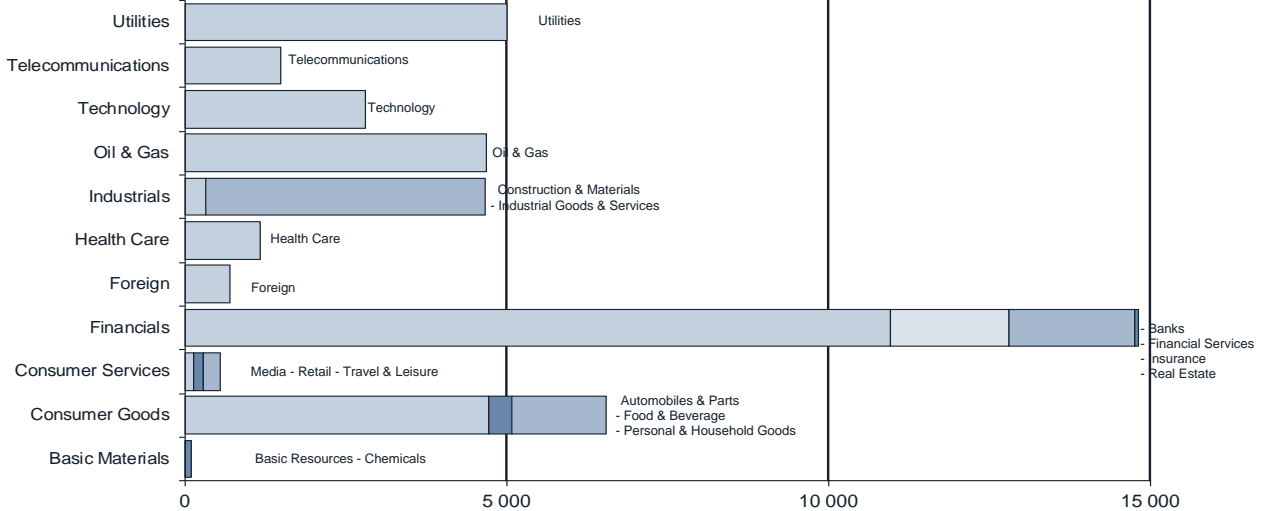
Utilities
Telecommunications
Technology
Oil & Gas
Industrials
Health Care
Foreign
Financials
Consumer Services
Consumer Goods
Basic Materials

Utilities
Telecommunications
Technology
Oil & Gas
Construction & Materials
- Industrial Goods & Services
Health Care
Foreign
- Banks
- Financial Services
- Insurance
- Real Estate
Media - Retail - Travel & Leisure
Automobiles & Parts
- Food & Beverage
- Personal & Household Goods
Basic Resources - Chemicals

0
5 000
10 000
15 000